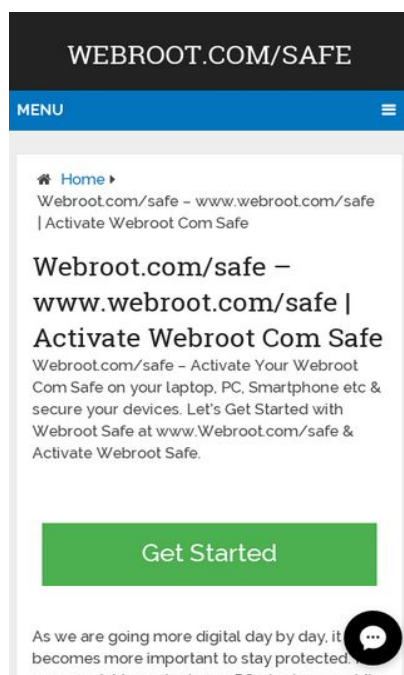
WEBROOT.COM/SAFE

MENU

Home ▸ Webroot.com/safe – www.webroot.com/safe | Activate Webroot Com Safe

Webroot.com/safe – www.webroot.com/safe | Activate Webroot Com Safe

Webroot.com/safe – Activate Your Webroot Com Safe on your laptop, PC, Smartphone etc & secure your devices. Let's Get Started with Webroot Safe at www.Webroot.com/safe & Activate Webroot Safe.

Get Started

As we are going more digital day by day, it becomes more important to stay protected. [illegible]